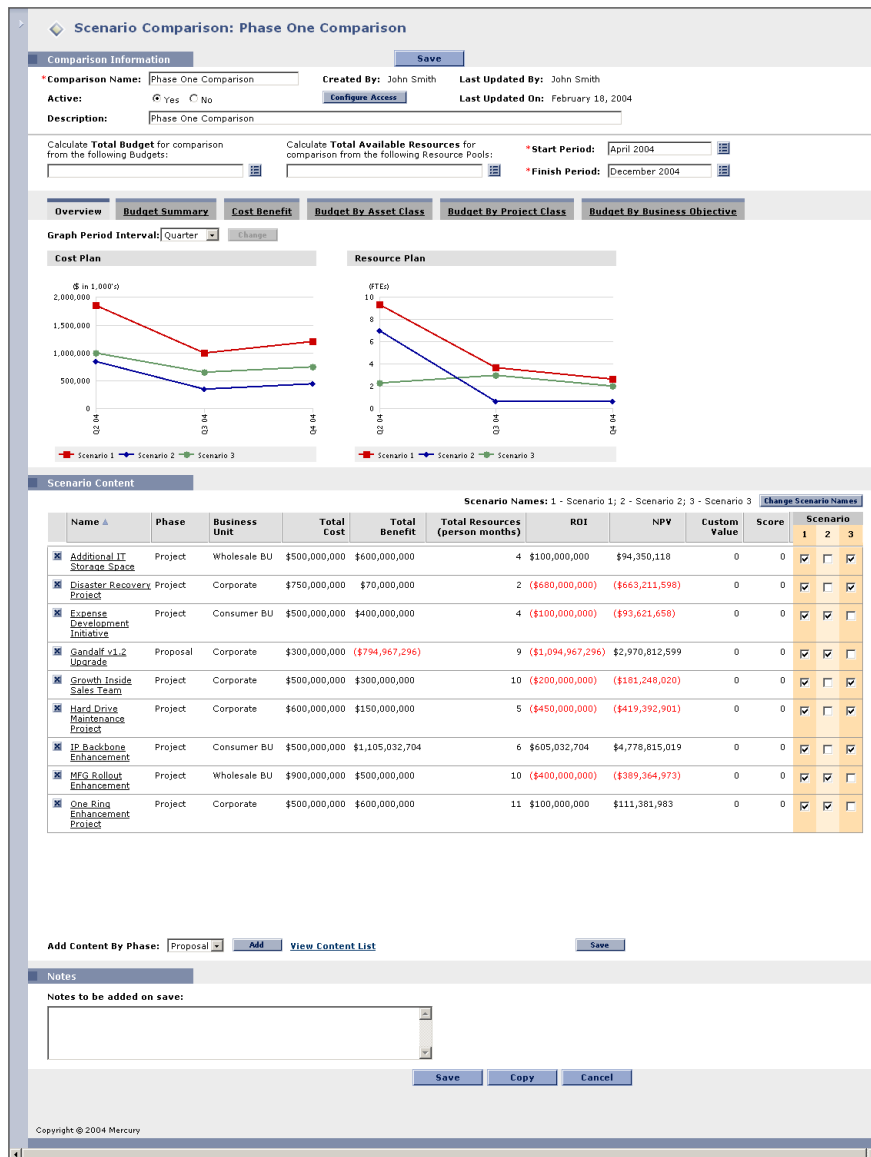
Scenario Comparison: Phase One Comparison

Comparison Information

Save

*Comparison Name: Phase One Comparison Created By: John Smith Last Updated By: John Smith

Active: Yes No Configure Access Last Updated On: February 18, 2004

Description: Phase One Comparison

Calculate Total Budget for comparison from the following Budgets:

Calculate Total Available Resources for comparison from the following Resource Pools:

*Start Period: April 2004

*Finish Period: December 2004

Overview | Budget Summary | Cost Benefit | Budget By Asset Class | Budget By Project Class | Budget By Business Objective

Graph Period Interval: Quarter Change

Cost Plan

($ in 1,000's)

2,000,000
1,500,000
1,000,000
500,000
0

Q2 04 Q3 04 Q4 04

Scenario 1 Scenario 2 Scenario 3

Resource Plan

(FTEs)

10
8
6
4
2
0

Q2 04 Q3 04 Q4 04

Scenario 1 Scenario 2 Scenario 3

Scenario Content

Scenario Names: 1 - Scenario 1; 2 - Scenario 2; 3 - Scenario 3 Change Scenario Names

| | Name ▲ | Phase | Business Unit | Total Cost | Total Benefit | Total Resources (person months) | ROI | NPV | Custom Value | Score | 1 | 2 | 3 |
|---|---|---|---|---|---|---|---|---|---|---|---|---|---|
| ☒ | Additional IT Storage Space | Project | Wholesale BU | $500,000,000 | $600,000,000 | 4 | $100,000,000 | $94,350,118 | 0 | 0 | ☑ | ☐ | ☑ |
| ☒ | Disaster Recovery Project | Project | Corporate | $750,000,000 | $70,000,000 | 2 | ($680,000,000) | ($663,211,598) | 0 | 0 | ☑ | ☐ | ☑ |
| ☒ | Expense Development Initiative | Project | Consumer BU | $500,000,000 | $400,000,000 | 4 | ($100,000,000) | ($93,621,658) | 0 | 0 | ☑ | ☑ | ☐ |
| ☒ | Gandalf v1.2 Upgrade | Proposal | Corporate | $300,000,000 | ($794,967,296) | 9 | ($1,094,967,296) | $2,970,812,599 | 0 | 0 | ☑ | ☑ | ☐ |
| ☒ | Growth Inside Sales Team | Project | Corporate | $500,000,000 | $300,000,000 | 10 | ($200,000,000) | ($181,248,020) | 0 | 0 | ☑ | ☐ | ☑ |
| ☒ | Hard Drive Maintenance Project | Project | Corporate | $600,000,000 | $150,000,000 | 5 | ($450,000,000) | ($419,392,901) | 0 | 0 | ☑ | ☐ | ☑ |
| ☒ | IP Backbone Enhancement | Project | Consumer BU | $500,000,000 | $1,105,032,704 | 6 | $605,032,704 | $4,778,815,019 | 0 | 0 | ☑ | ☐ | ☑ |
| ☒ | MFG Rollout Enhancement | Project | Wholesale BU | $900,000,000 | $500,000,000 | 10 | ($400,000,000) | ($389,364,973) | 0 | 0 | ☑ | ☑ | ☐ |
| ☒ | One Ring Enhancement Project | Project | Corporate | $500,000,000 | $600,000,000 | 11 | $100,000,000 | $111,381,983 | 0 | 0 | ☑ | ☑ | ☐ |

Add Content By Phase: Proposal Add View Content List Save

Notes

Notes to be added on save:

Save Copy Cancel

Copyright © 2004 Mercury